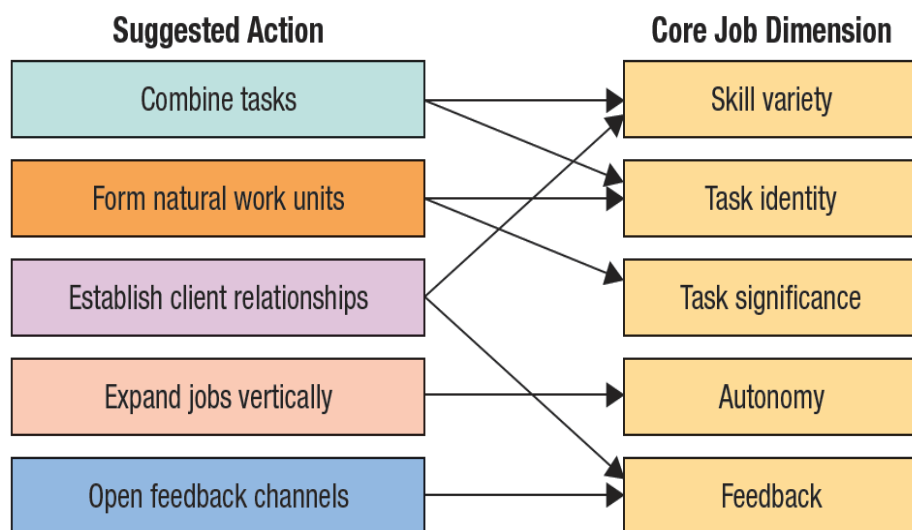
Suggested Action

Combine tasks

Form natural work units

Establish client relationships

Expand jobs vertically

Open feedback channels

Core Job Dimension

Skill variety

Task identity

Task significance

Autonomy

Feedback